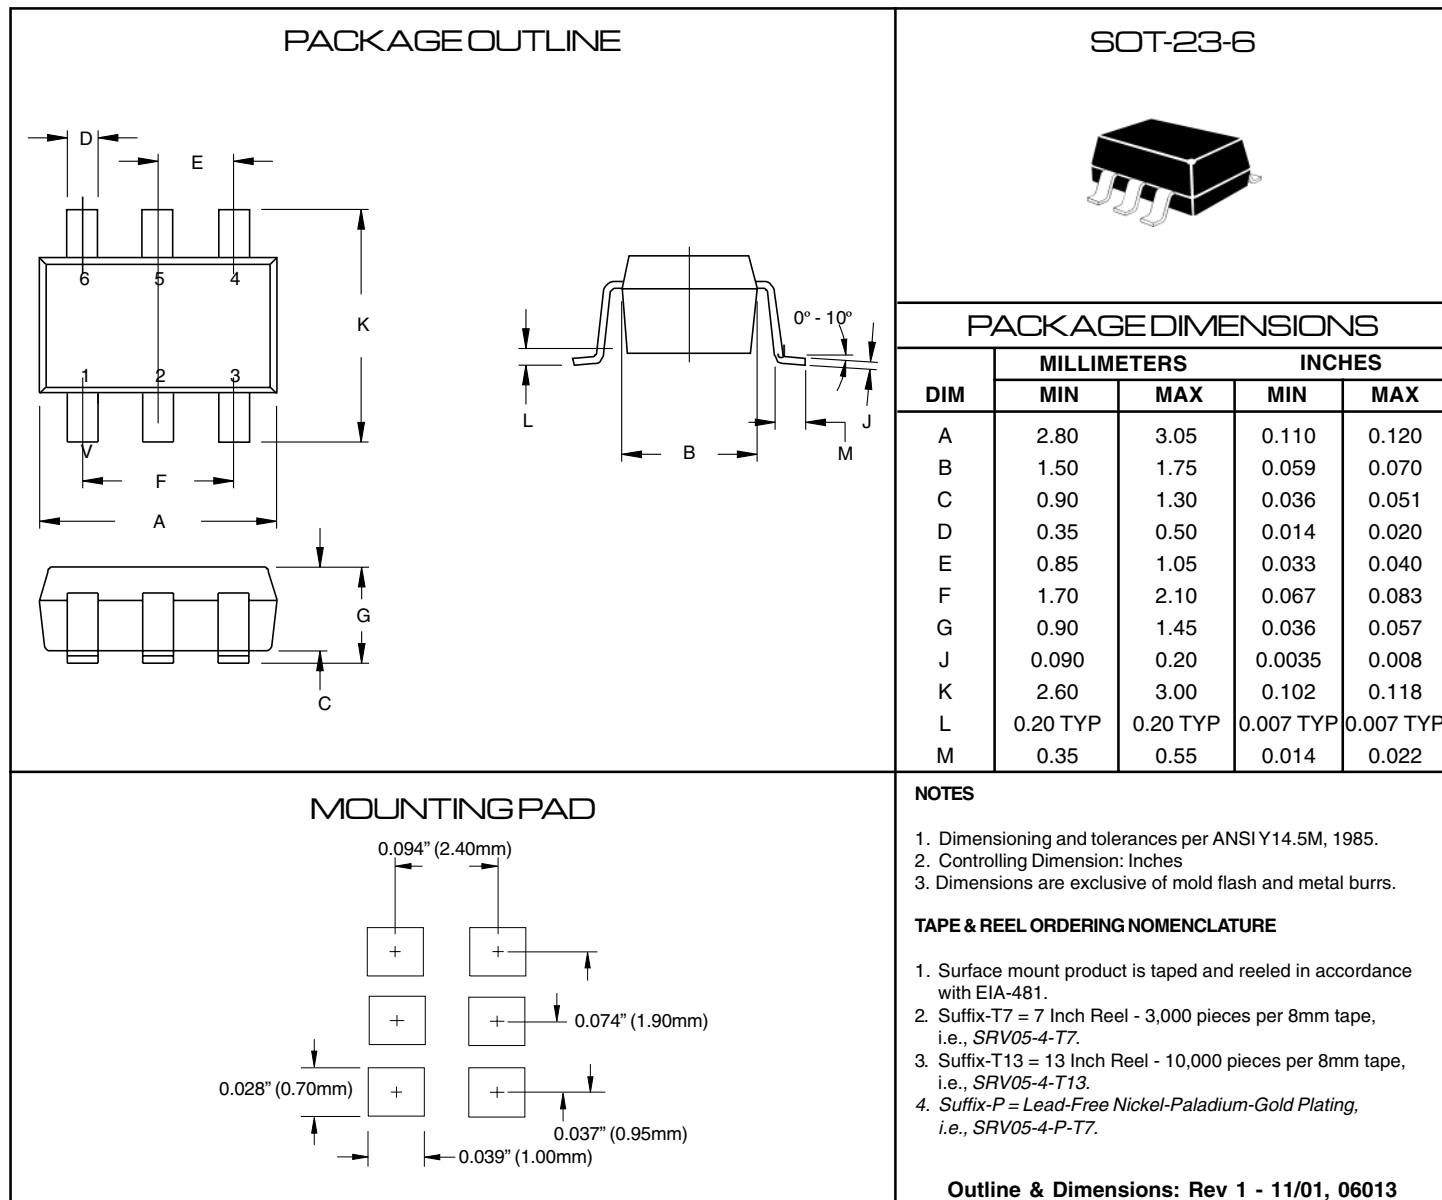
PACKAGE OUTLINE

D

E

6 5 4

K

1 2 3

V

F

A

0º - 10º

L

B

J

M

G

C

SOT-23-6

PACKAGE DIMENSIONS

| DIM | MILLIMETERS MIN | MILLIMETERS MAX | INCHES MIN | INCHES MAX |
|---|---|---|---|---|
| A | 2.80 | 3.05 | 0.110 | 0.120 |
| B | 1.50 | 1.75 | 0.059 | 0.070 |
| C | 0.90 | 1.30 | 0.036 | 0.051 |
| D | 0.35 | 0.50 | 0.014 | 0.020 |
| E | 0.85 | 1.05 | 0.033 | 0.040 |
| F | 1.70 | 2.10 | 0.067 | 0.083 |
| G | 0.90 | 1.45 | 0.036 | 0.057 |
| J | 0.090 | 0.20 | 0.0035 | 0.008 |
| K | 2.60 | 3.00 | 0.102 | 0.118 |
| L | 0.20 TYP | 0.20 TYP | 0.007 TYP | 0.007 TYP |
| M | 0.35 | 0.55 | 0.014 | 0.022 |

MOUNTING PAD

0.094" (2.40mm)

0.074" (1.90mm)

0.028" (0.70mm)

0.037" (0.95mm)

0.039" (1.00mm)

NOTES

1. Dimensioning and tolerances per ANSI Y14.5M, 1985.
2. Controlling Dimension: Inches
3. Dimensions are exclusive of mold flash and metal burrs.

TAPE & REEL ORDERING NOMENCLATURE

1. Surface mount product is taped and reeled in accordance with EIA-481.
2. Suffix-T7 = 7 Inch Reel - 3,000 pieces per 8mm tape, i.e., SRV05-4-T7.
3. Suffix-T13 = 13 Inch Reel - 10,000 pieces per 8mm tape, i.e., SRV05-4-T13.
4. Suffix-P = Lead-Free Nickel-Paladium-Gold Plating, i.e., SRV05-4-P-T7.

Outline & Dimensions: Rev 1 - 11/01, 06013